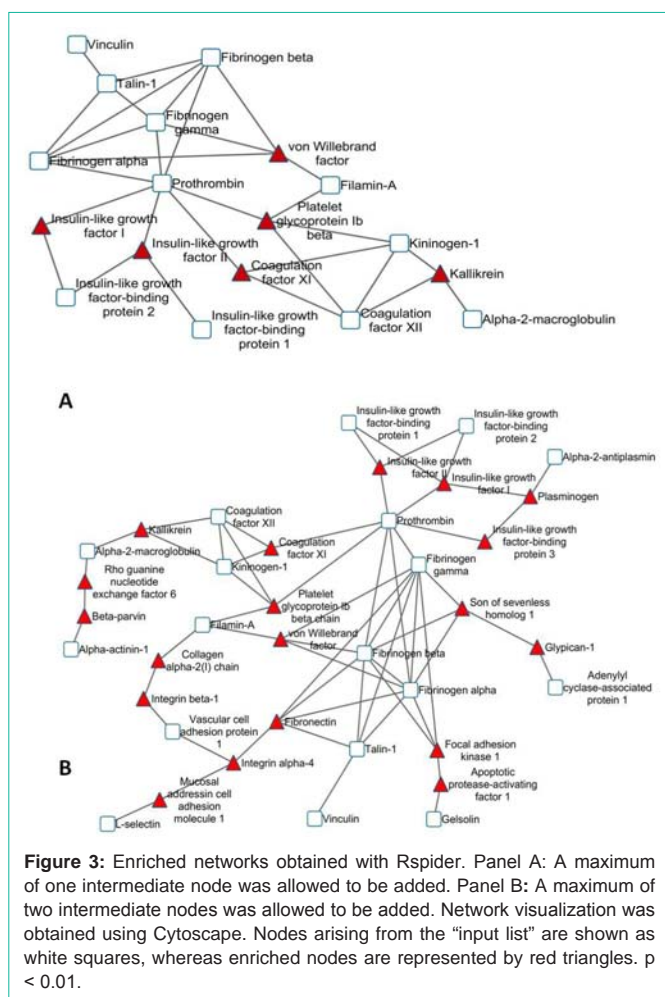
Vinculin
Fibrinogen beta
Talin-1
Fibrinogen gamma
Fibrinogen alpha
von Willebrand factor
Prothrombin
Filamin-A
Insulin-like growth factor I
Platelet glycoprotein Ib beta
Insulin-like growth factor II
Kininogen-1
Coagulation factor XI
Kallikrein
Insulin-like growth factor-binding protein 2
Insulin-like growth factor-binding protein 1
Coagulation factor XII
Alpha-2-macroglobulin

A

Insulin-like growth factor-binding protein 1
Insulin-like growth factor-binding protein 2
Alpha-2-antiplasmin
Insulin-like growth factor II
Insulin-like growth factor I
Plasminogen
Coagulation factor XII
Kallikrein
Prothrombin
Insulin-like growth factor-binding protein 3
Coagulation factor XI
Alpha-2-macroglobulin
Kininogen-1
Fibrinogen gamma
Rho guanine nucleotide exchange factor 6
Platelet glycoprotein Ib beta chain
Son of sevenless homolog 1
Beta-parvin
Filamin-A
von Willebrand factor
Alpha-actinin-1
Collagen alpha-2(I) chain
Fibrinogen beta
Glypican-1
Fibrinogen alpha
Adenylyl cyclase-associated protein 1
Integrin beta-1
Vascular cell adhesion protein 1
Fibronectin
Talin-1
Focal adhesion kinase 1
B
Integrin alpha-4
Apoptotic protease-activating factor 1
Mucosal addressin cell adhesion molecule 1
L-selectin
Vinculin
Gelsolin

**Figure 3:** Enriched networks obtained with Rspider. Panel A: A maximum of one intermediate node was allowed to be added. Panel B**:** A maximum of two intermediate nodes was allowed to be added. Network visualization was obtained using Cytoscape. Nodes arising from the "input list" are shown as white squares, whereas enriched nodes are represented by red triangles. p < 0.01.